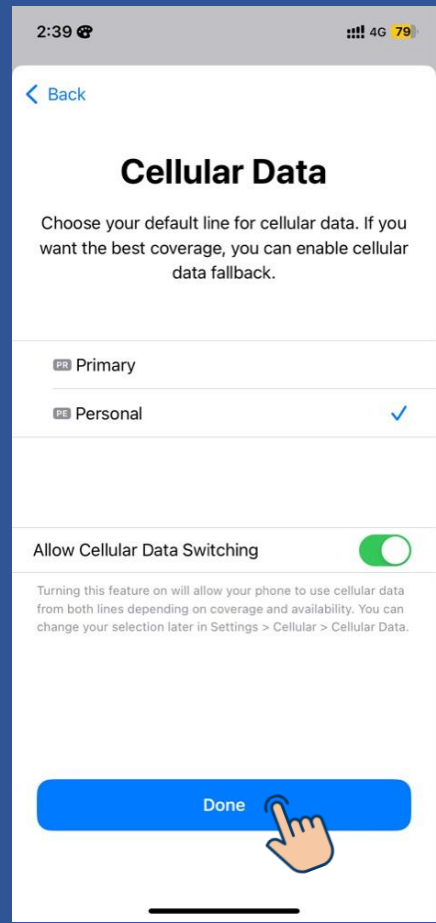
2:39

4G 79

< Back

Cellular Data

Choose your default line for cellular data. If you want the best coverage, you can enable cellular data fallback.

PR Primary

PE Personal

Allow Cellular Data Switching

Turning this feature on will allow your phone to use cellular data from both lines depending on coverage and availability. You can change your selection later in Settings > Cellular > Cellular Data.

Done